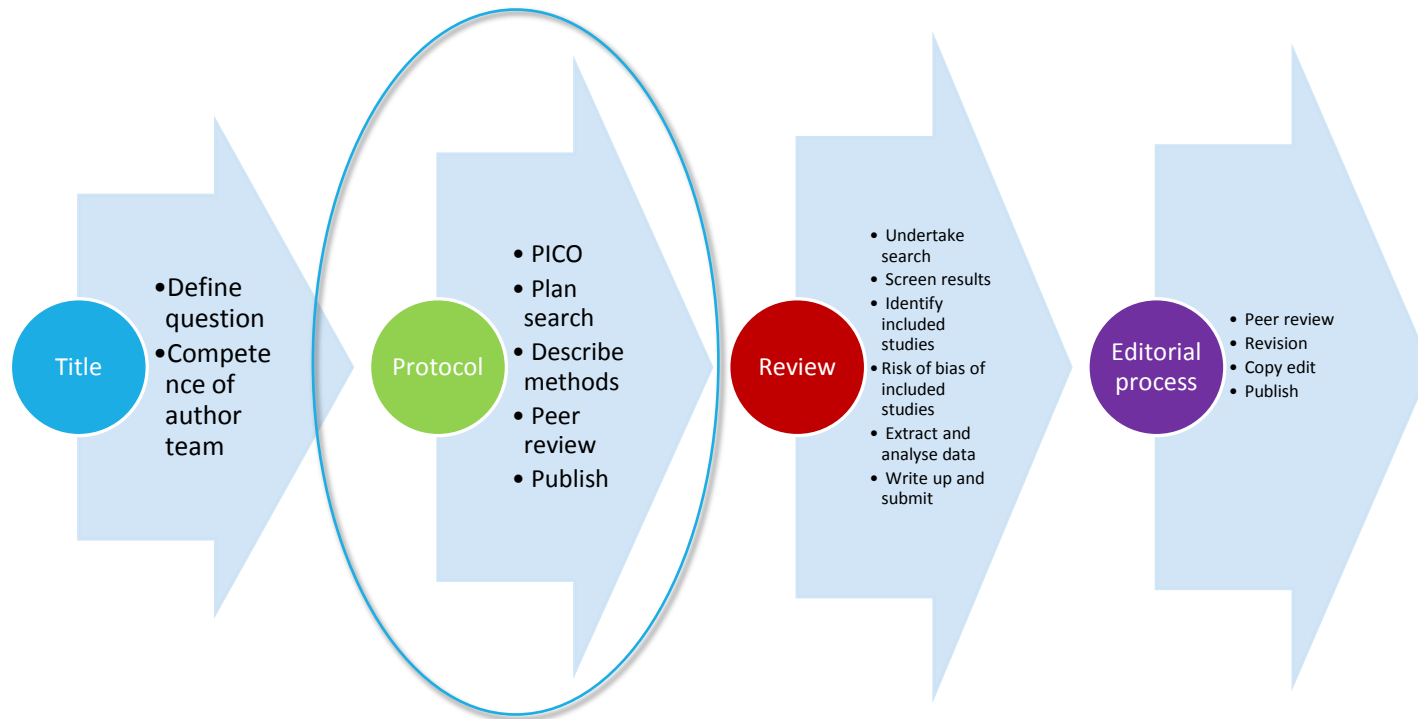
Title

•Define question
•Competence of author team

Protocol

• PICO
• Plan search
• Describe methods
• Peer review
• Publish

Review

• Undertake search
• Screen results
• Identify included studies
• Risk of bias of included studies
• Extract and analyse data
• Write up and submit

Editorial process

• Peer review
• Revision
• Copy edit
• Publish